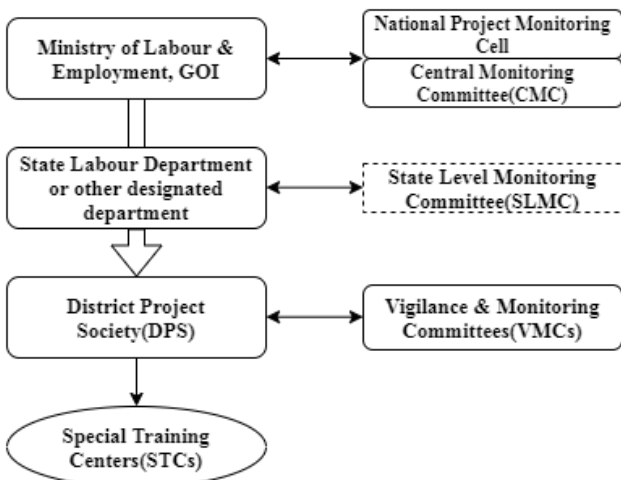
Ministry of Labour & Employment, GOI

National Project Monitoring Cell

Central Monitoring Committee(CMC)

State Labour Department or other designated department

State Level Monitoring Committee(SLMC)

District Project Society(DPS)

Vigilance & Monitoring Committees(VMCs)

Special Training Centers(STCs)